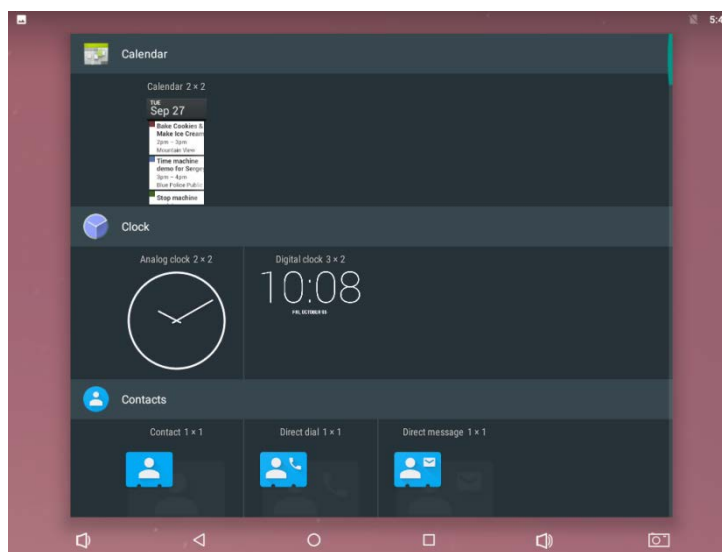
5:4

Calendar

Calendar 2 × 2

TUE
Sep 27

Bake Cookies & Make Ice Cream
2pm – 3pm
Mountain View

Time machine demo for Serge
3pm – 4pm
Blue Police Public

Stop machine

Clock

Analog clock 2 × 2

Digital clock 3 × 2

10:08

FRI, OCTOBER 03

Contacts

Contact 1 × 1

Direct dial 1 × 1

Direct message 1 × 1